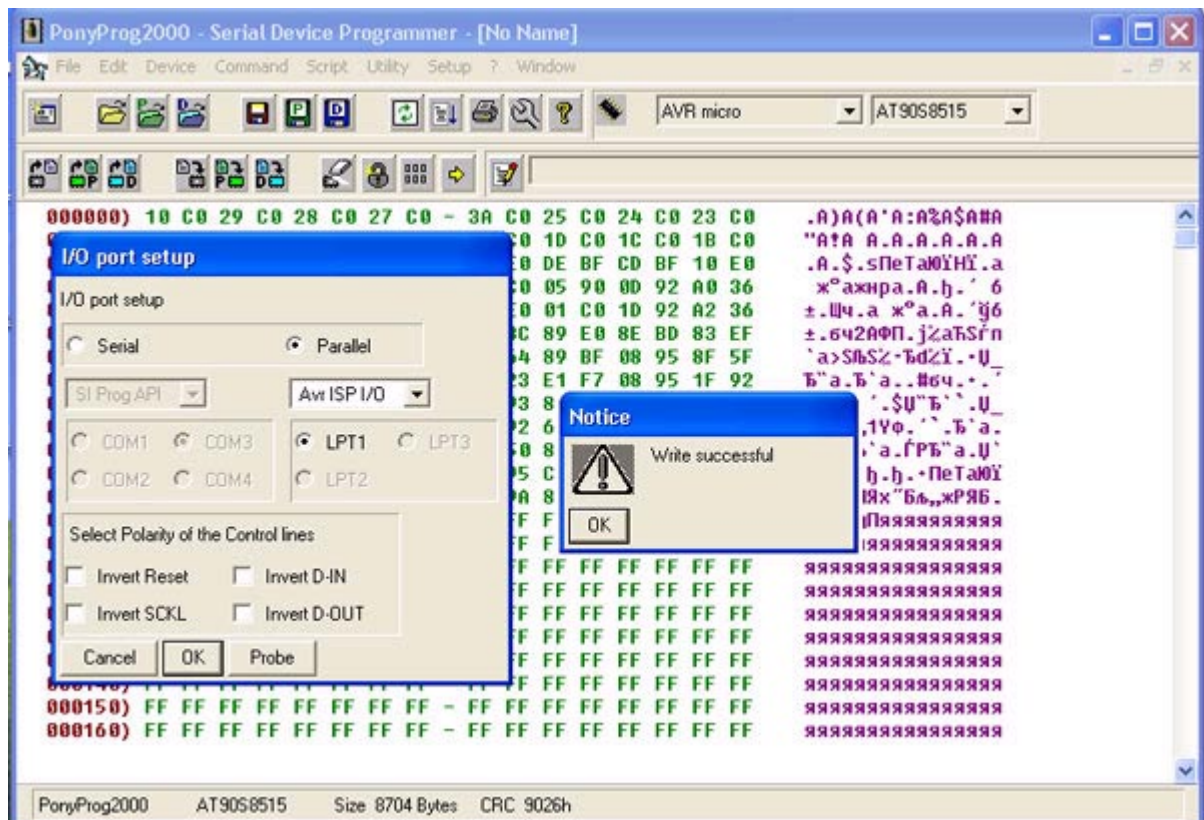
PonyProg2000 - Serial Device Programmer - [No Name]

File Edit Device Command Script Utility Setup ? Window

AVR micro
AT90S8515

000000) 10 C0 29 C0 28 C0 27 C0 - 3A C0 25 C0 24 C0 23 C0 .A)A(A'A:A%A$A#A

I/O port setup

I/O port setup

Serial
Parallel

SI Prog API
Avr ISP I/O

COM1
COM3
COM2
COM4

LPT1
LPT3
LPT2

Select Polarity of the Control lines

Invert Reset
Invert D-IN
Invert SCKL
Invert D-OUT

Cancel
OK
Probe

Notice

Write successful

OK

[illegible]
000150) FF FF FF FF FF FF FF FF - FF FF FF FF FF FF FF FF яяяяяяяяяяяяяяяя
000160) FF FF FF FF FF FF FF FF - FF FF FF FF FF FF FF FF яяяяяяяяяяяяяяяя

PonyProg2000 AT90S8515 Size 8704 Bytes CRC 9026h